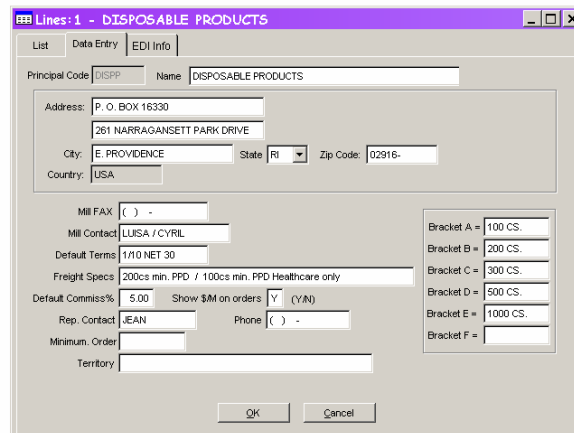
Lines: 1 - DISPOSABLE PRODUCTS

List | Data Entry | EDI Info

Principal Code DISPP Name DISPOSABLE PRODUCTS

Address: P. O. BOX 16330
261 NARRAGANSETT PARK DRIVE
City: E. PROVIDENCE State RI Zip Code: 02916-
Country: USA

Mill FAX ( ) -
Mill Contact LUISA / CYRIL
Default Terms 1/10 NET 30
Freight Specs 200cs min. PPD / 100cs min. PPD Healthcare only
Default Commiss% 5.00 Show $/M on orders Y (Y/N)
Rep. Contact JEAN Phone ( ) -
Minimum. Order
Territory

Bracket A = 100 CS.
Bracket B = 200 CS.
Bracket C = 300 CS.
Bracket D = 500 CS.
Bracket E = 1000 CS.
Bracket F =

OK Cancel